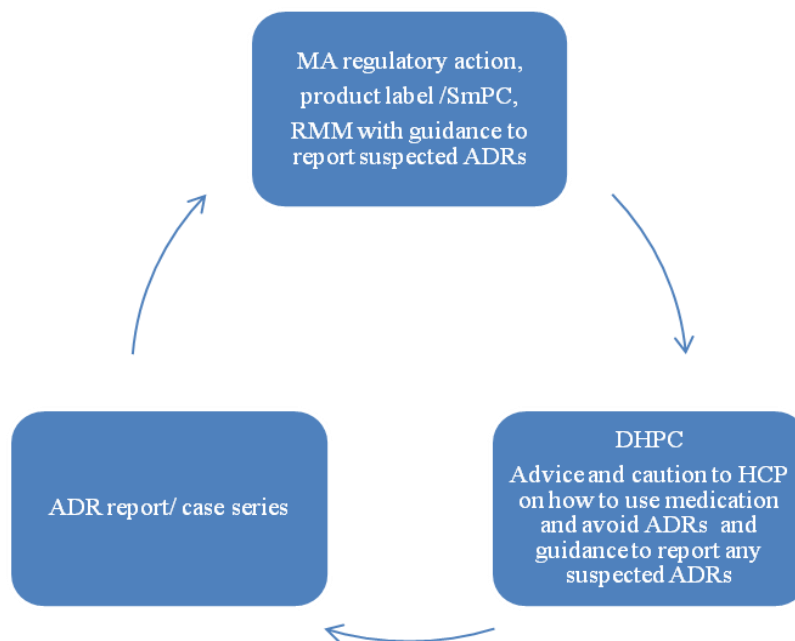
MA regulatory action, product label /SmPC, RMM with guidance to report suspected ADRs

DHPC

Advice and caution to HCP on how to use medication and avoid ADRs and guidance to report any suspected ADRs

ADR report/ case series